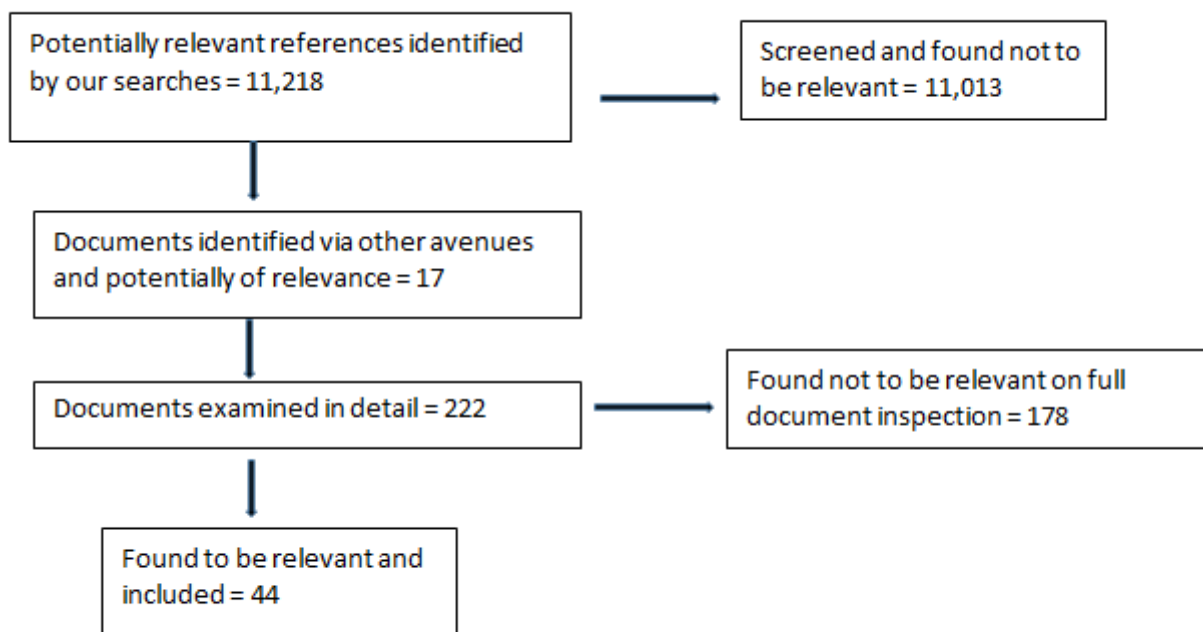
Potentially relevant references identified by our searches = 11,218

Screened and found not to be relevant = 11,013

Documents identified via other avenues and potentially of relevance = 17

Documents examined in detail = 222

Found not to be relevant on full document inspection = 178

Found to be relevant and included = 44